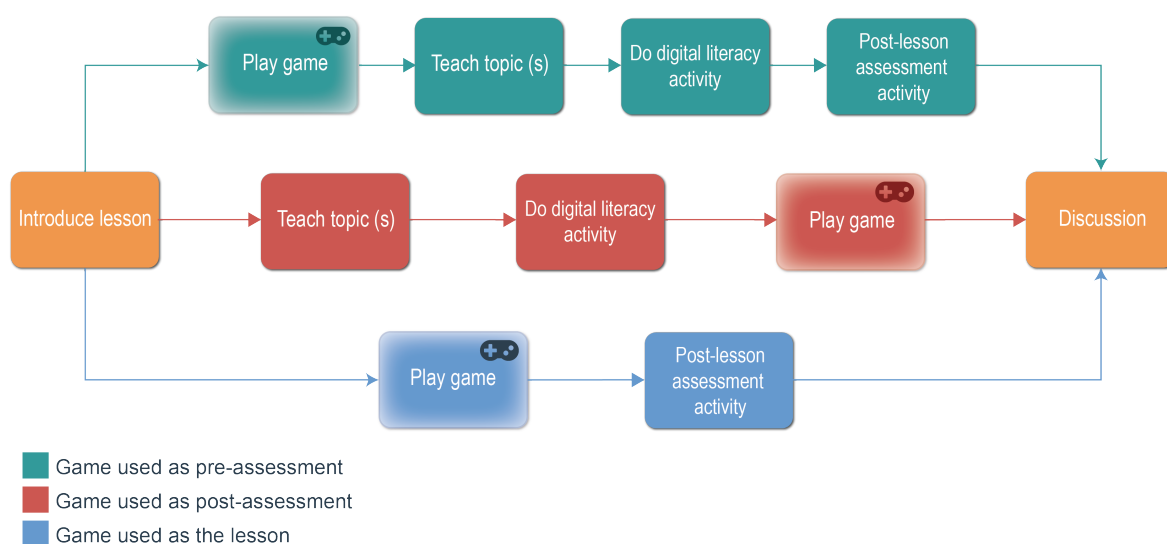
Play game

Teach topic (s)

Do digital literacy activity

Post-lesson assessment activity

Introduce lesson

Teach topic (s)

Do digital literacy activity

Play game

Discussion

Play game

Post-lesson assessment activity

Game used as pre-assessment

Game used as post-assessment

Game used as the lesson